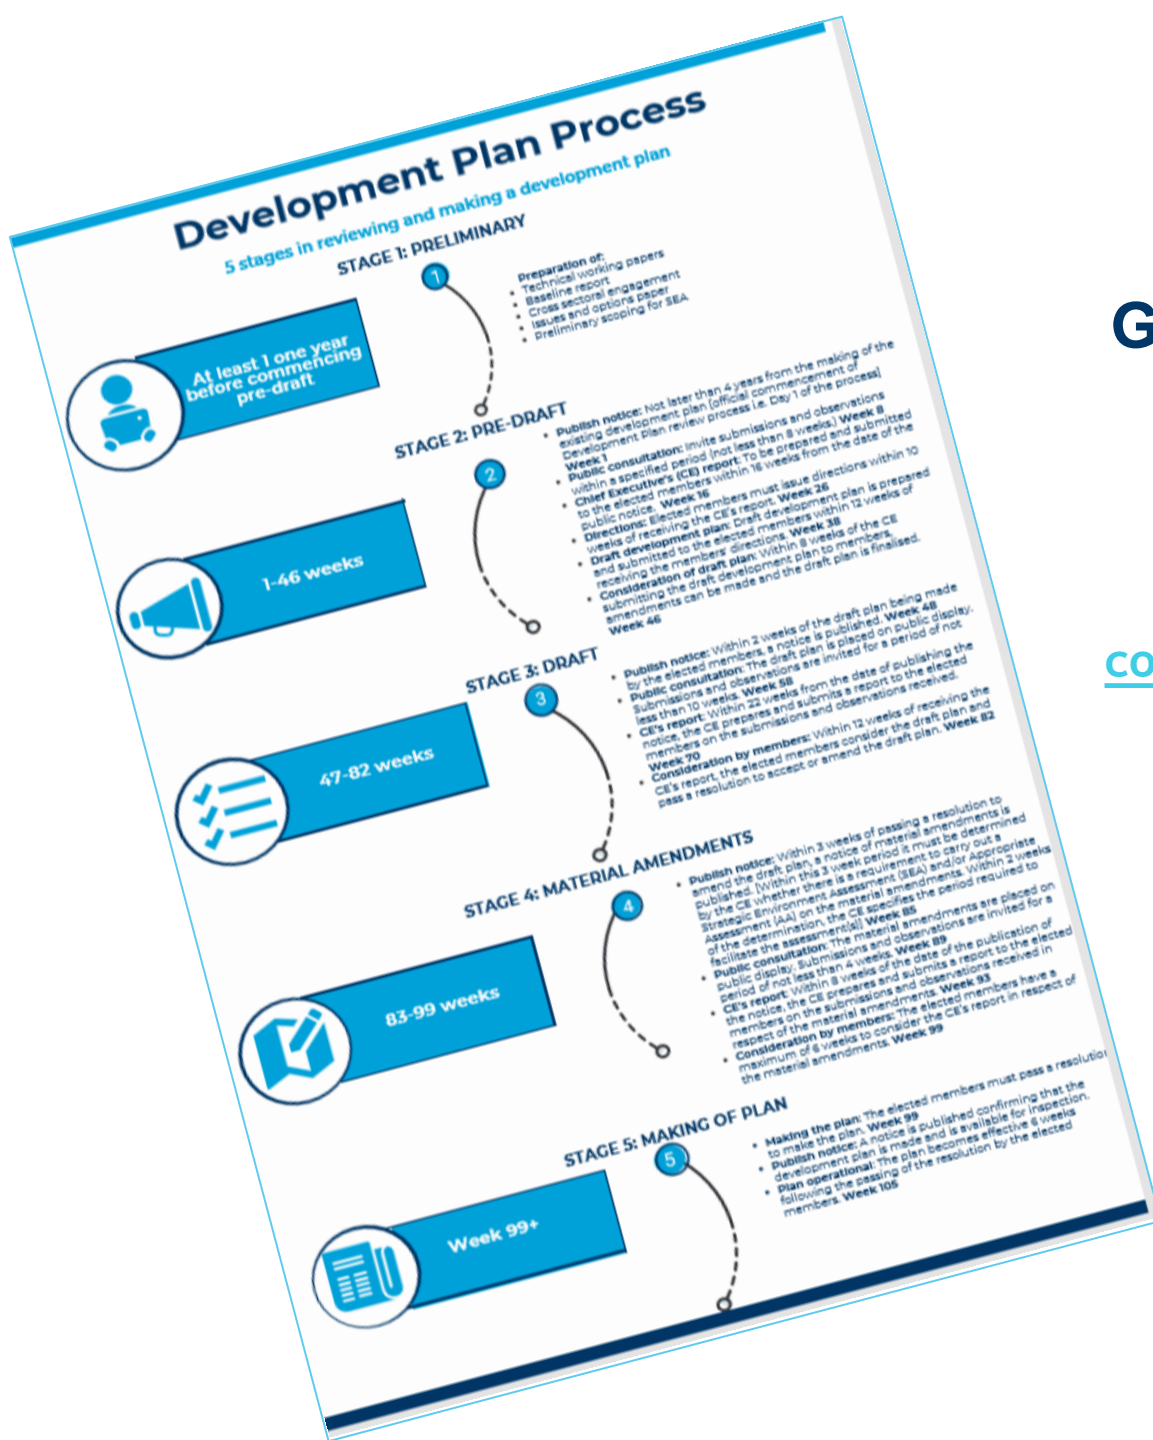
Development Plan Process

5 stages in reviewing and making a development plan

STAGE 1: PRELIMINARY

1

Preparation of:
• Technical working papers
• Baseline report
• Cross sectoral engagement
• Issues and options paper
• Preliminary scoping for SEA

At least 1 one year before commencing pre-draft

STAGE 2: PRE-DRAFT

2

• Publish notice: Not later than 4 years from the making of the existing development plan (official commencement of Development Plan review process i.e. Day 1 of the process) Week 1
• Public consultation: Invite submissions and observations within a specified period (not less than 8 weeks) Week 8
• Chief Executive's (CE) report: To be prepared and submitted to the elected members within 16 weeks from the date of the public notice. Week 16
• Directions: Elected members must issue directions within 10 weeks of receiving the CE's report. Week 26
• Draft development plan: Draft development plan is prepared and submitted to the elected members within 12 weeks of receiving the members' directions. Week 38
• Consideration of draft plan: Within 8 weeks of the CE submitting the draft development plan to members, amendments can be made and the draft plan is finalised. Week 46

1-46 weeks

STAGE 3: DRAFT

3

• Publish notice: Within 2 weeks of the draft plan being made by the elected members, a notice is published. Week 48
• Public consultation: The draft plan is placed on public display. Submissions and observations are invited for a period of not less than 10 weeks. Week 58
• CE's report: Within 22 weeks from the date of publishing the notice, the CE prepares and submits a report to the elected members on the submissions and observations received. Week 70
• Consideration by members: Within 12 weeks of receiving the CE's report, the elected members consider the draft plan and pass a resolution to accept or amend the draft plan. Week 82

47-82 weeks

STAGE 4: MATERIAL AMENDMENTS

4

• Publish notice: Within 3 weeks of passing a resolution to amend the draft plan, a notice of material amendments is published. (Within this 3 week period it must be determined by the CE whether there is a requirement to carry out a Strategic Environment Assessment (SEA) and/or Appropriate Assessment (AA) on the material amendments. Within 2 weeks of the determination, the CE specifies the period required to facilitate the assessment(s)) Week 85
• Public consultation: The material amendments are placed on public display. Submissions and observations are invited for a period of not less than 4 weeks. Week 89
• CE's report: Within 8 weeks of the date of the publication of the notice, the CE prepares and submits a report to the elected members on the submissions and observations received in respect of the material amendments. Week 93
• Consideration by members: The elected members have a maximum of 6 weeks to consider the CE's report in respect of the material amendments. Week 99

83-99 weeks

STAGE 5: MAKING OF PLAN

5

• Making the plan: The elected members must pass a resolution to make the plan. Week 99
• Publish notice: A notice is published confirming that the development plan is made and is available for inspection.
• Plan operational: The plan becomes effective 6 weeks following the passing of the resolution by the elected members. Week 105

Week 99+

G

co